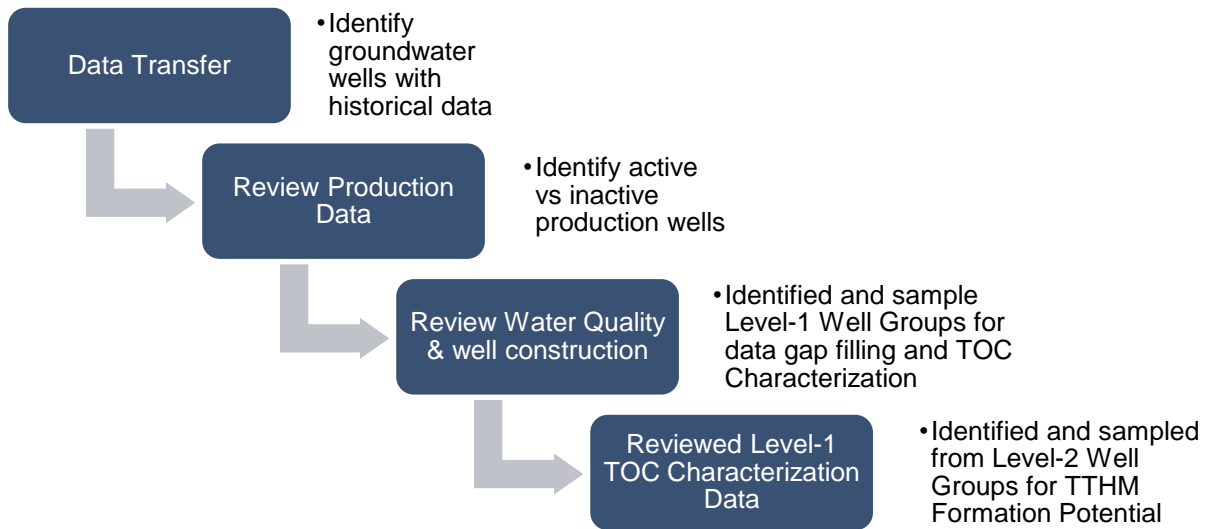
Data Transfer

• Identify groundwater wells with historical data

Review Production Data

• Identify active vs inactive production wells

Review Water Quality & well construction

• Identified and sample Level-1 Well Groups for data gap filling and TOC Characterization

Reviewed Level-1 TOC Characterization Data

• Identified and sampled from Level-2 Well Groups for TTHM Formation Potential